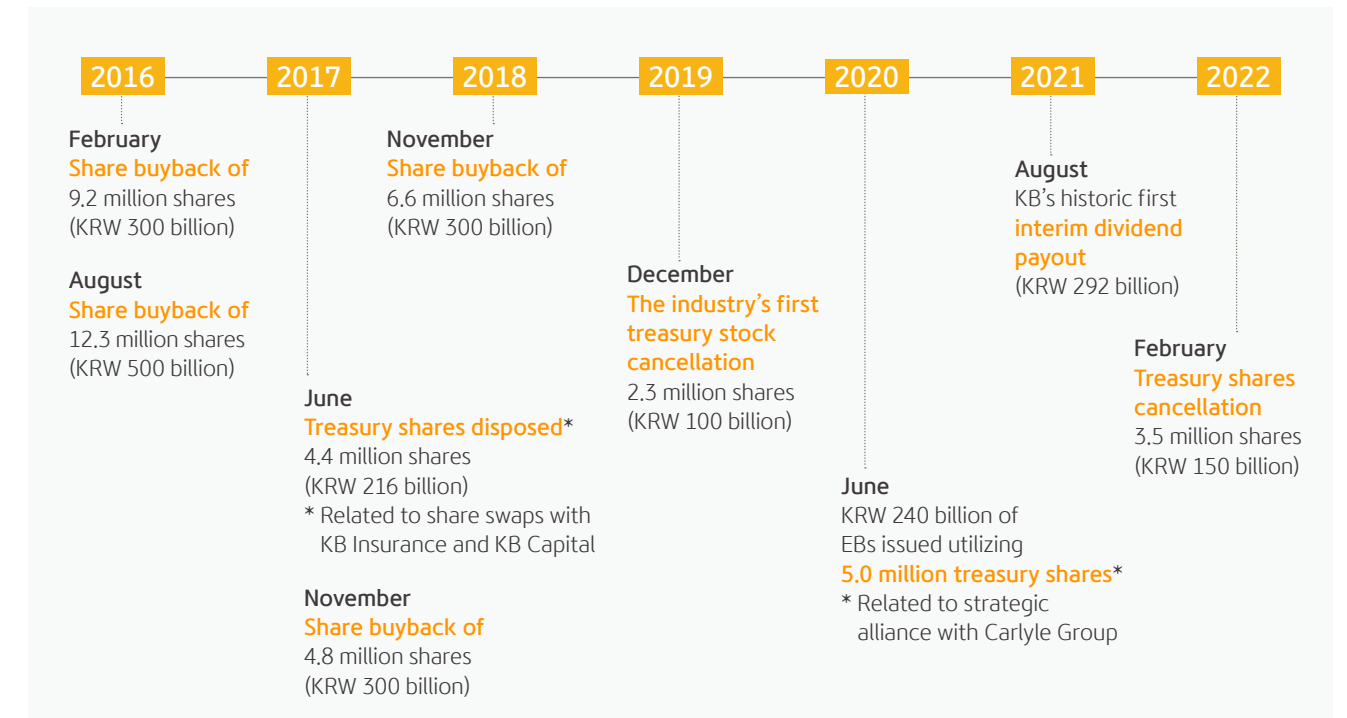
2016
2017
2018
2019
2020
2021
2022

February
Share buyback of
9.2 million shares
(KRW 300 billion)

August
Share buyback of
12.3 million shares
(KRW 500 billion)

June
Treasury shares disposed*
4.4 million shares
(KRW 216 billion)
* Related to share swaps with KB Insurance and KB Capital

November
Share buyback of
4.8 million shares
(KRW 300 billion)

November
Share buyback of
6.6 million shares
(KRW 300 billion)

December
The industry's first treasury stock cancellation
2.3 million shares
(KRW 100 billion)

June
KRW 240 billion of EBs issued utilizing
5.0 million treasury shares*
* Related to strategic alliance with Carlyle Group

August
KB's historic first
interim dividend payout
(KRW 292 billion)

February
Treasury shares cancellation
3.5 million shares
(KRW 150 billion)